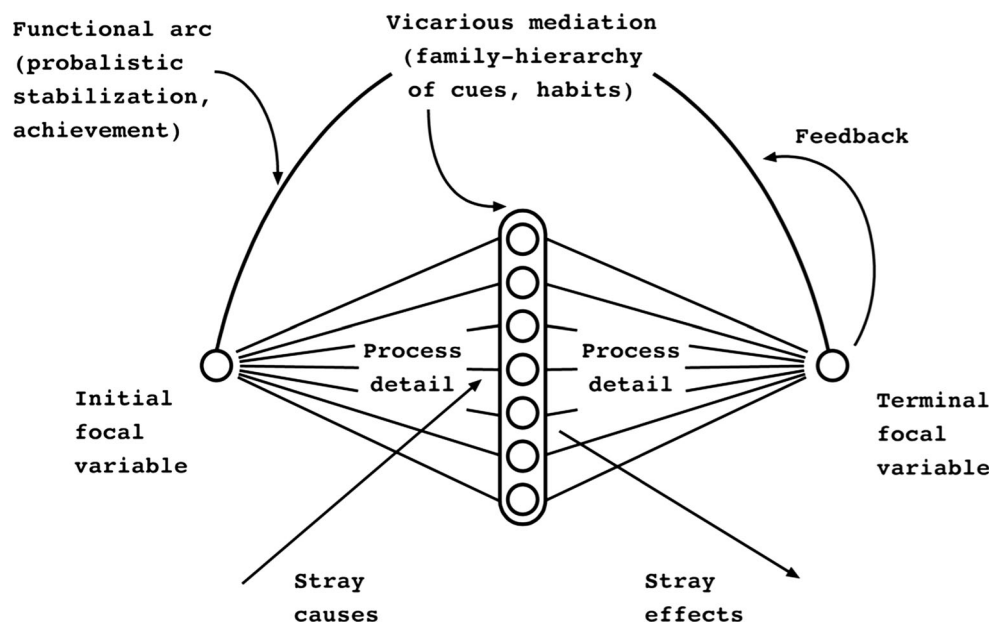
Functional arc (probalistic stabilization, achievement)

Vicarious mediation (family-hierarchy of cues, habits)

Feedback

Process detail

Process detail

Initial focal variable

Terminal focal variable

Stray causes

Stray effects